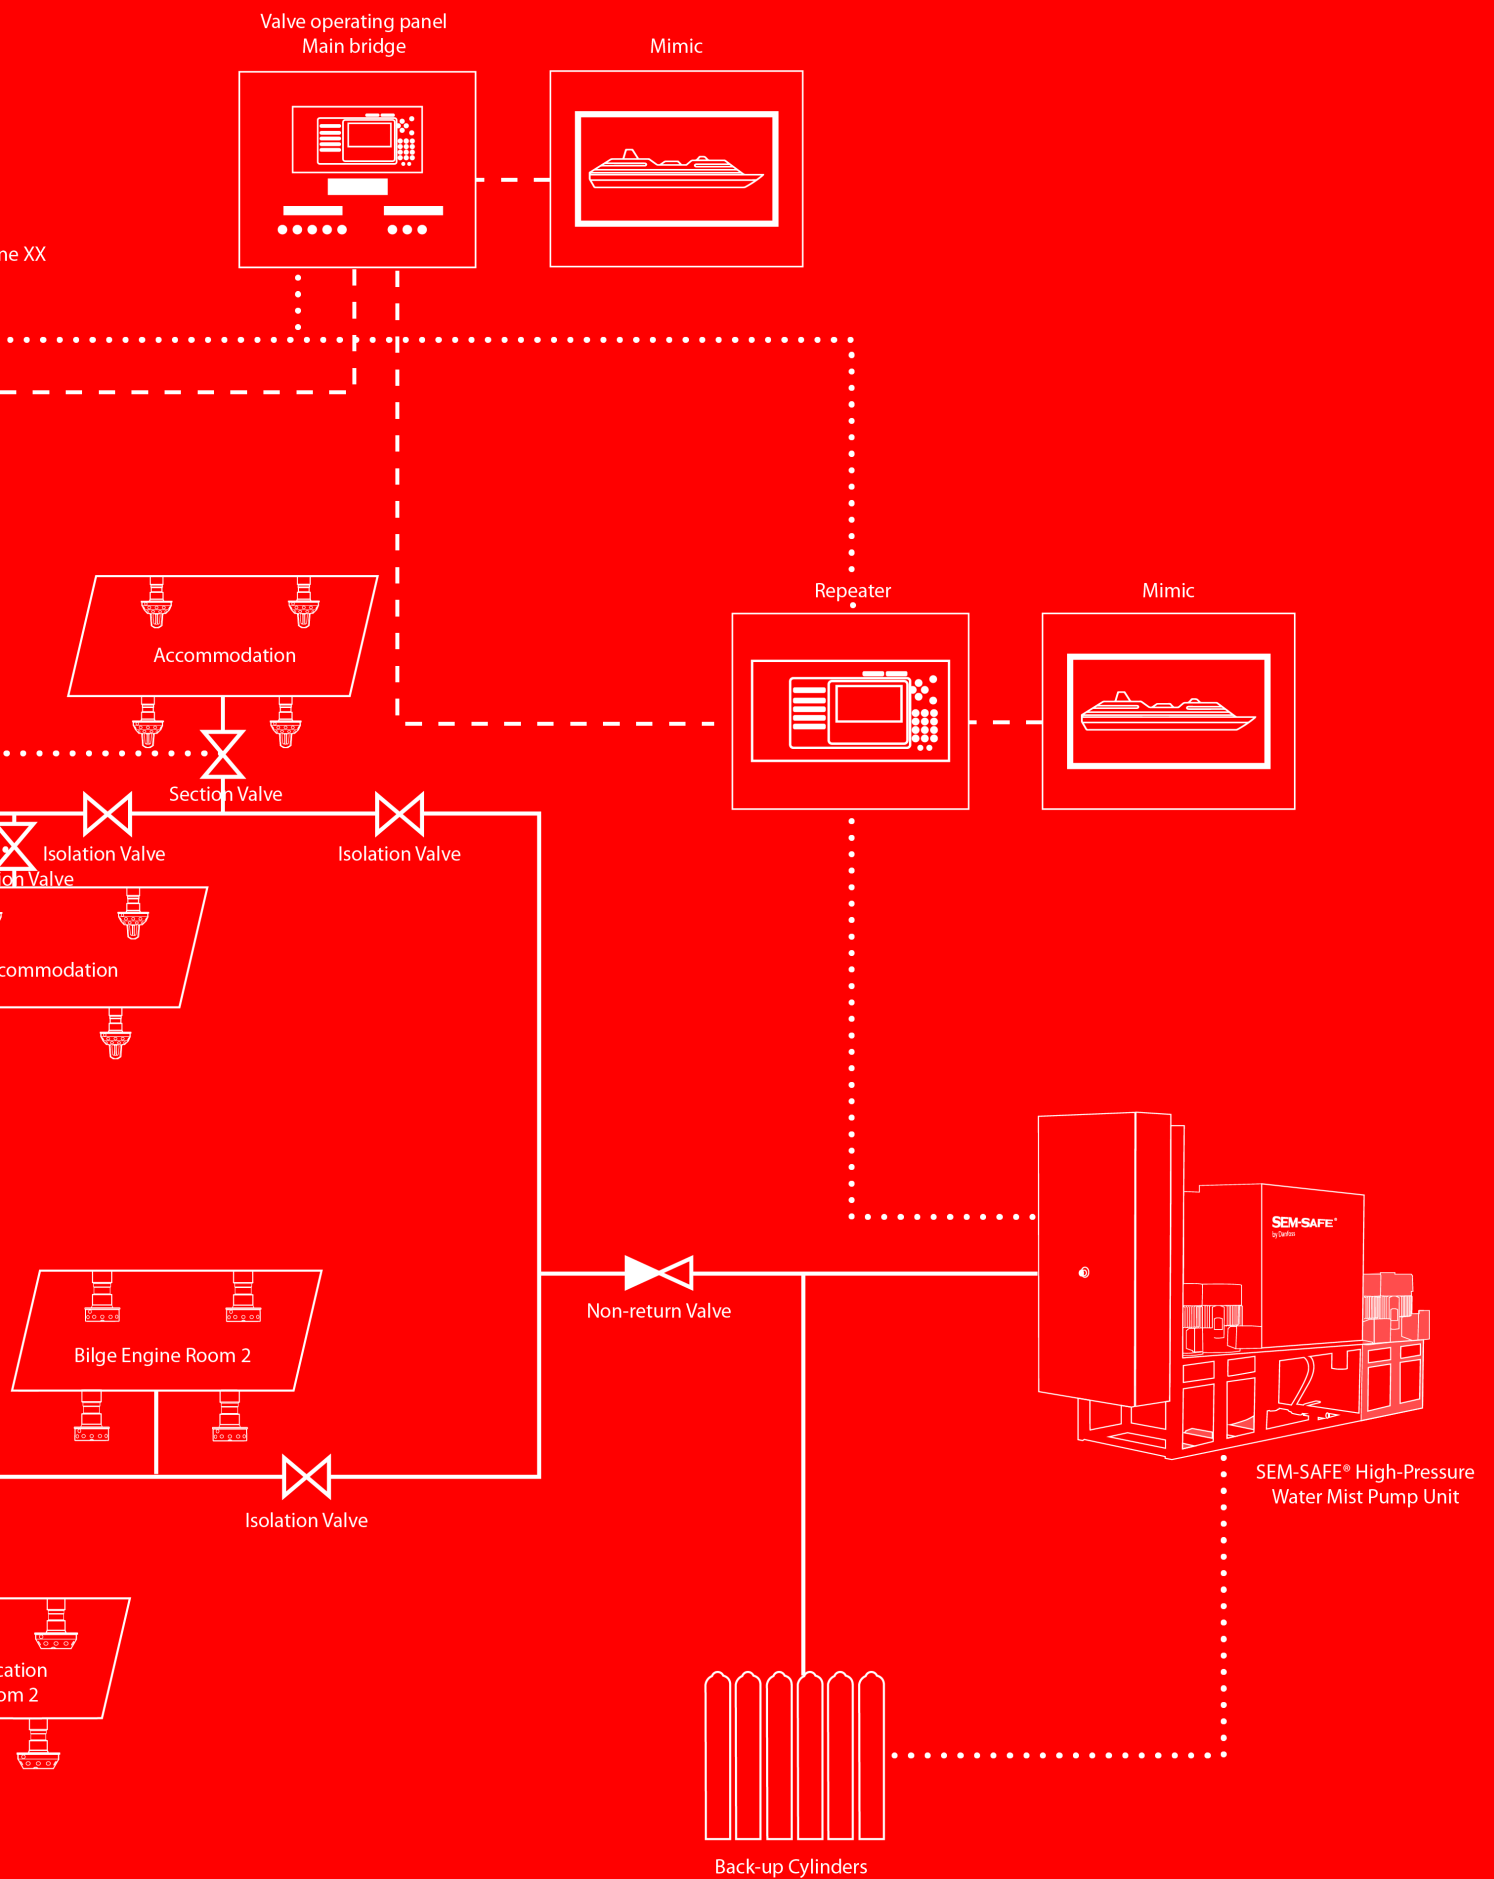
Valve operating panel
Main bridge

Mimic

ne XX

Repeater

Mimic

Accommodation

Section Valve

Isolation Valve

Isolation Valve

on Valve

commodation

SEM-SAFE

Non-return Valve

Bilge Engine Room 2

SEM-SAFE® High-Pressure
Water Mist Pump Unit

Isolation Valve

cation
om 2

Back-up Cylinders